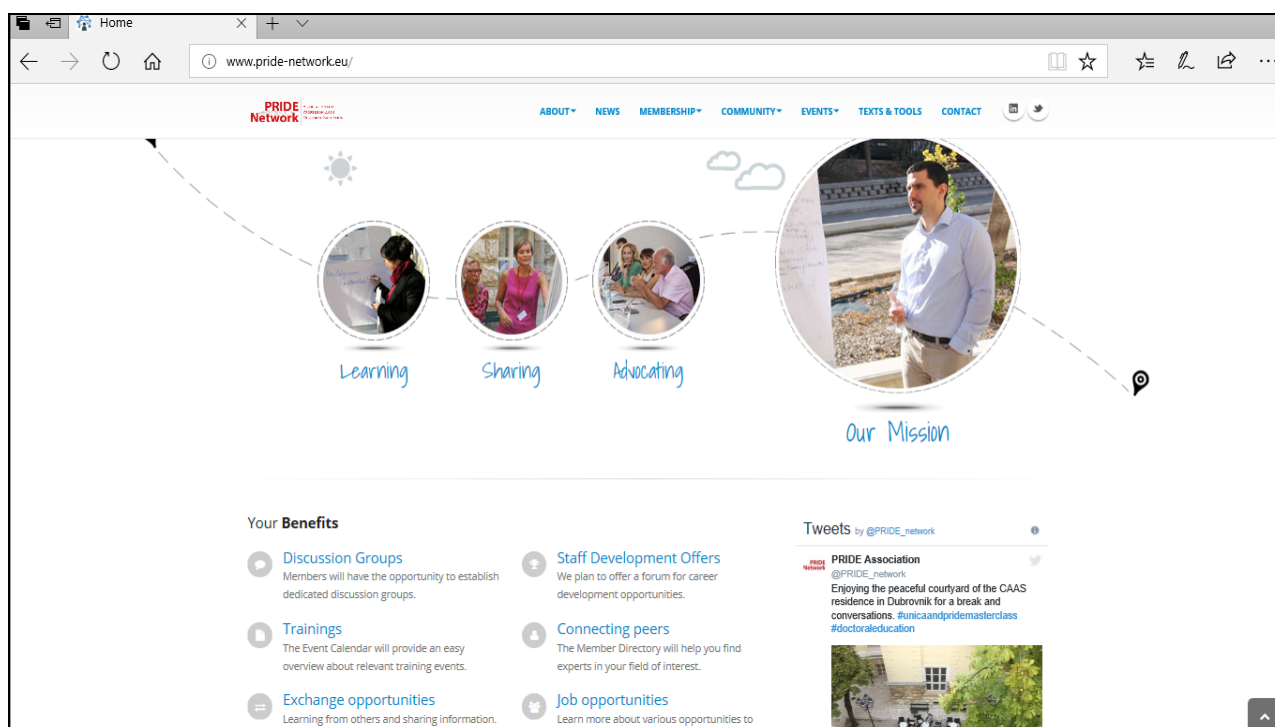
Home

www.pride-network.eu/

PRIDE Network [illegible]

ABOUT NEWS MEMBERSHIP COMMUNITY EVENTS TEXTS & TOOLS CONTACT

Learning

Sharing

Advocating

Our Mission

Your Benefits

Discussion Groups
Members will have the opportunity to establish dedicated discussion groups.

Staff Development Offers
We plan to offer a forum for career development opportunities.

Trainings
The Event Calendar will provide an easy overview about relevant training events.

Connecting peers
The Member Directory will help you find experts in your field of interest.

Exchange opportunities
Learning from others and sharing information.

Job opportunities
Learn more about various opportunities to

Tweets by @PRIDE_network

PRIDE Association
@PRIDE_network
Enjoying the peaceful courtyard of the CAAS residence in Dubrovnik for a break and conversations. #unicaandpridemasterclass #doctoraleducation